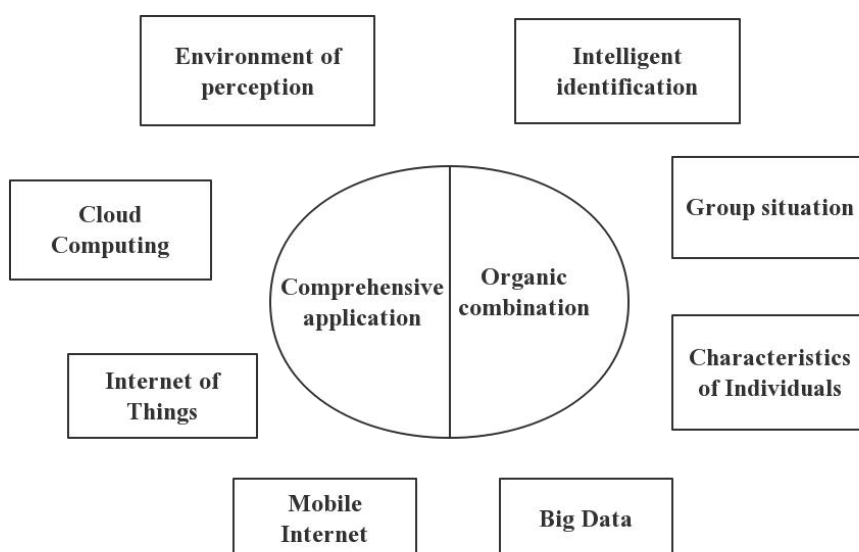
Environment of perception

Intelligent identification

Cloud Computing

Group situation

Comprehensive application

Organic combination

Characteristics of Individuals

Internet of Things

Mobile Internet

Big Data